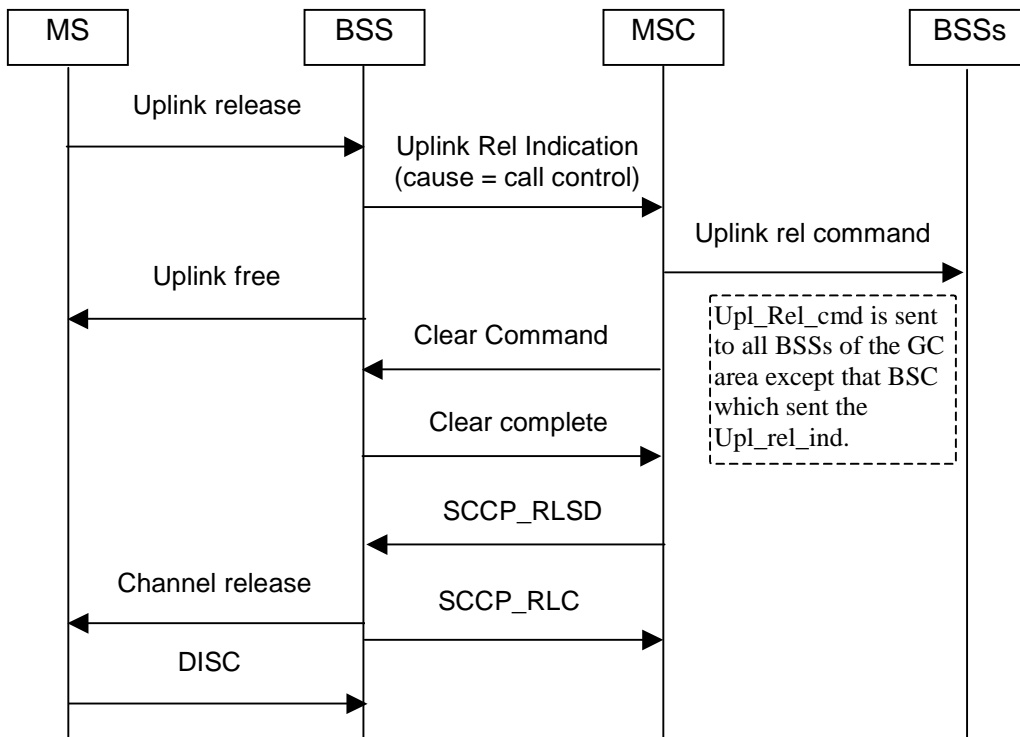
MS

BSS

MSC

BSSs

Uplink release

Uplink Rel Indication (cause = call control)

Uplink rel command

Uplink free

Upl_Rel_cmd is sent to all BSSs of the GC area except that BSC which sent the Upl_rel_ind.

Clear Command

Clear complete

SCCP_RLSD

Channel release

SCCP_RLC

DISC